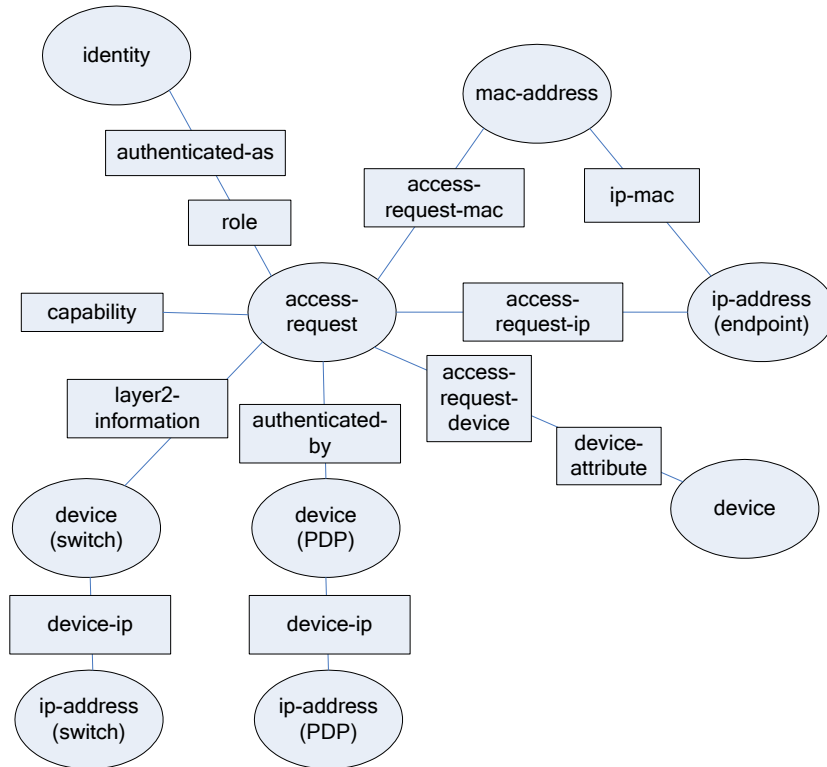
identity

authenticated-as

role

mac-address

access-request-mac

ip-mac

capability

access-request

access-request-ip

ip-address (endpoint)

layer2-information

authenticated-by

access-request-device

device-attribute

device

device (switch)

device (PDP)

device-ip

device-ip

ip-address (switch)

ip-address (PDP)